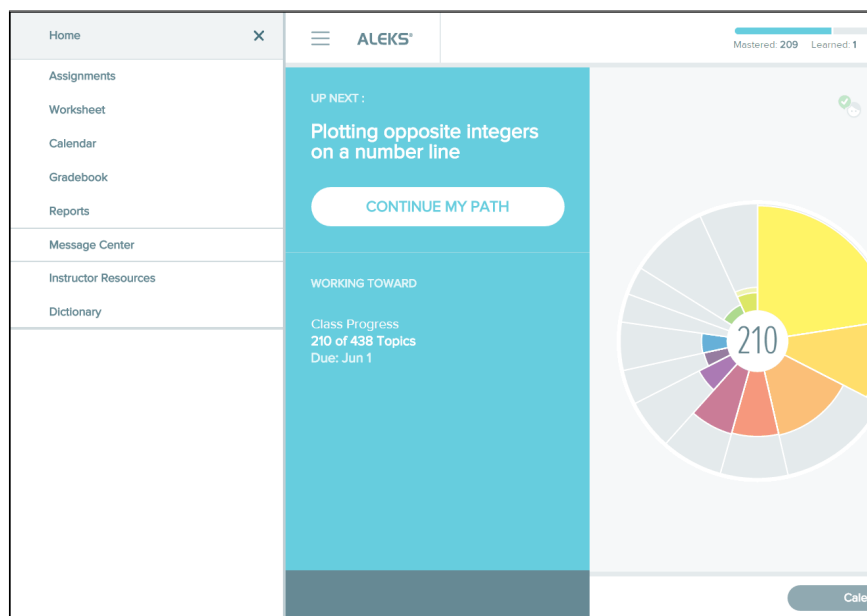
Home
×
Assignments
Worksheet
Calendar
Gradebook
Reports
Message Center
Instructor Resources
Dictionary

ALEKS®

Mastered: 209 Learned: 1

UP NEXT :
Plotting opposite integers on a number line
CONTINUE MY PATH

WORKING TOWARD

Class Progress
210 of 438 Topics
Due: Jun 1

210

Cale